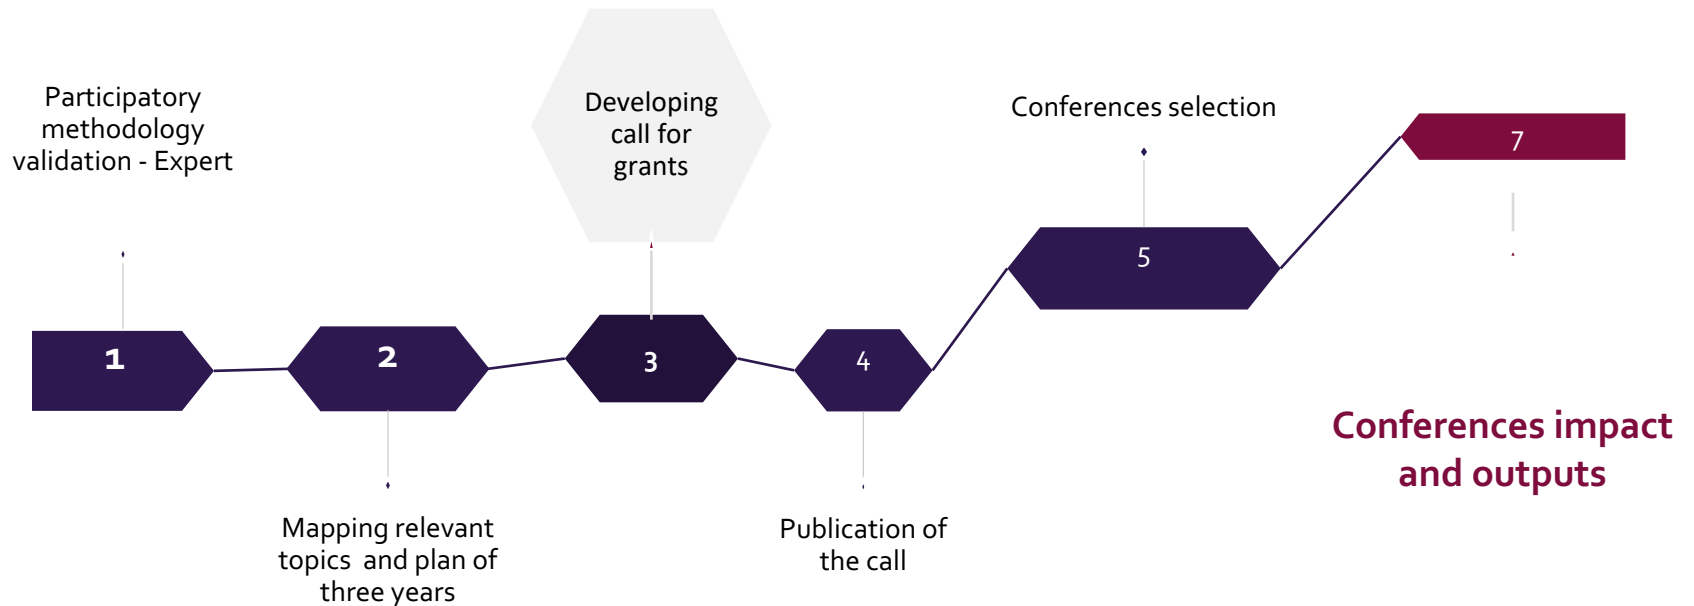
Participatory methodology validation - Expert

1

2

Mapping relevant topics and plan of three years

Developing call for grants

3

4

Publication of the call

Conferences selection

5

7

Conferences impact and outputs